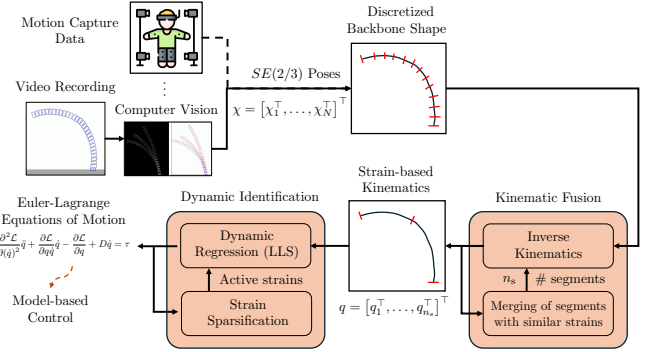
Motion Capture Data

Video Recording

⋮

Computer Vision

$SE(2/3)$ Poses

$\chi = \left[\chi_1^\top, \ldots, \chi_N^\top\right]^\top$

Discretized Backbone Shape

Strain-based Kinematics

Euler-Lagrange Equations of Motion

$\frac{\partial^2 \mathcal{L}}{\partial(\dot{q})^2}\ddot{q} + \frac{\partial \mathcal{L}}{\partial q \dot{q}}\dot{q} - \frac{\partial \mathcal{L}}{\partial q} + D\dot{q} = \tau$

Model-based Control

Dynamic Identification

Dynamic Regression (LLS)

Active strains

Strain Sparsification

$q = \left[q_1^\top, \ldots, q_{n_s}^\top\right]^\top$

Kinematic Fusion

Inverse Kinematics

$n_s$

# segments

Merging of segments with similar strains